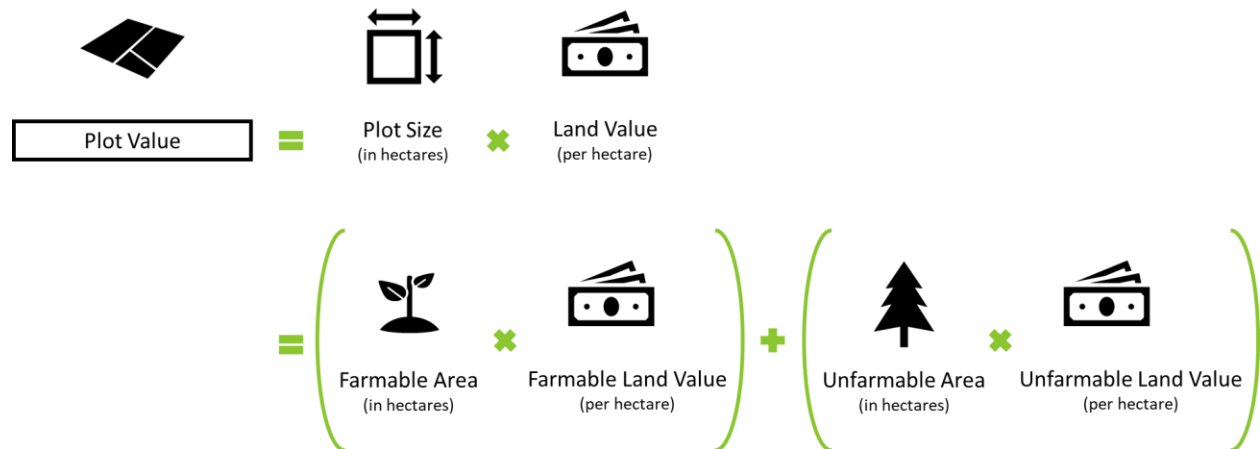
Plot Value = Plot Size (in hectares) × Land Value (per hectare)

= ( Farmable Area (in hectares) × Farmable Land Value (per hectare) ) + ( Unfarmable Area (in hectares) × Unfarmable Land Value (per hectare) )